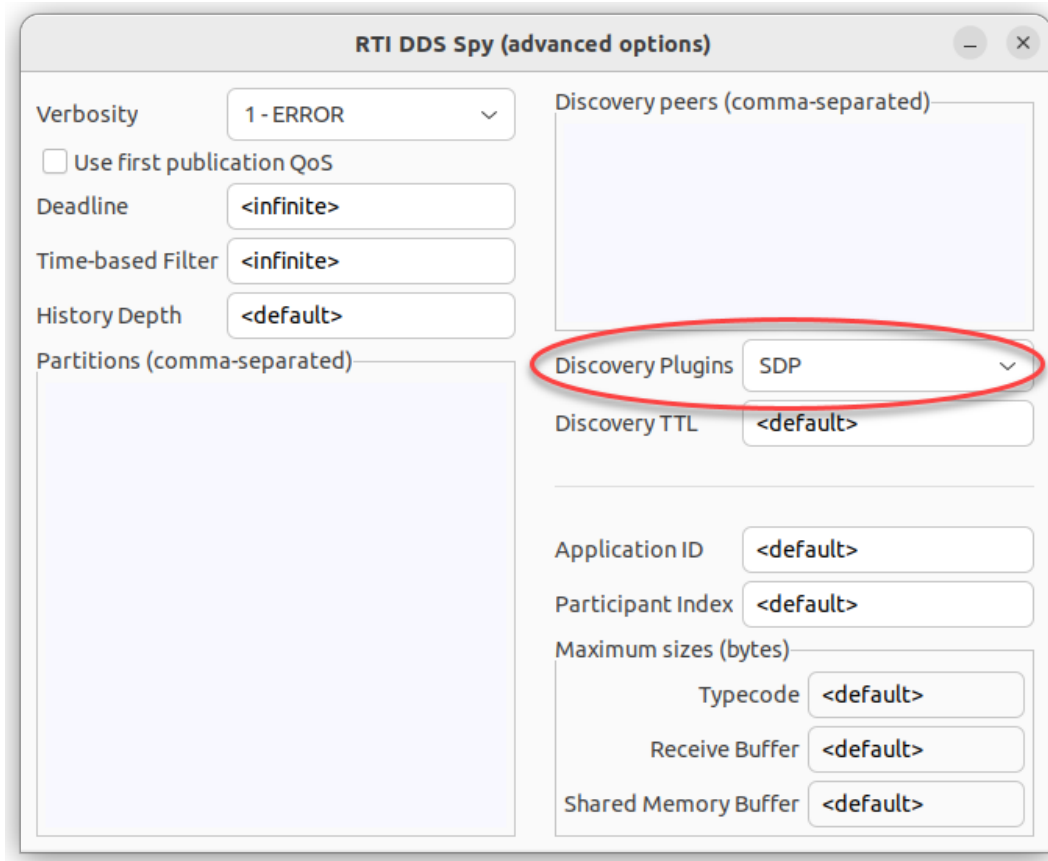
RTI DDS Spy (advanced options)

Verbosity 1 - ERROR

Use first publication QoS

Deadline <infinite>

Time-based Filter <infinite>

History Depth <default>

Partitions (comma-separated)

Discovery peers (comma-separated)

Discovery Plugins SDP

Discovery TTL <default>

Application ID <default>

Participant Index <default>

Maximum sizes (bytes)

Typecode <default>

Receive Buffer <default>

Shared Memory Buffer <default>